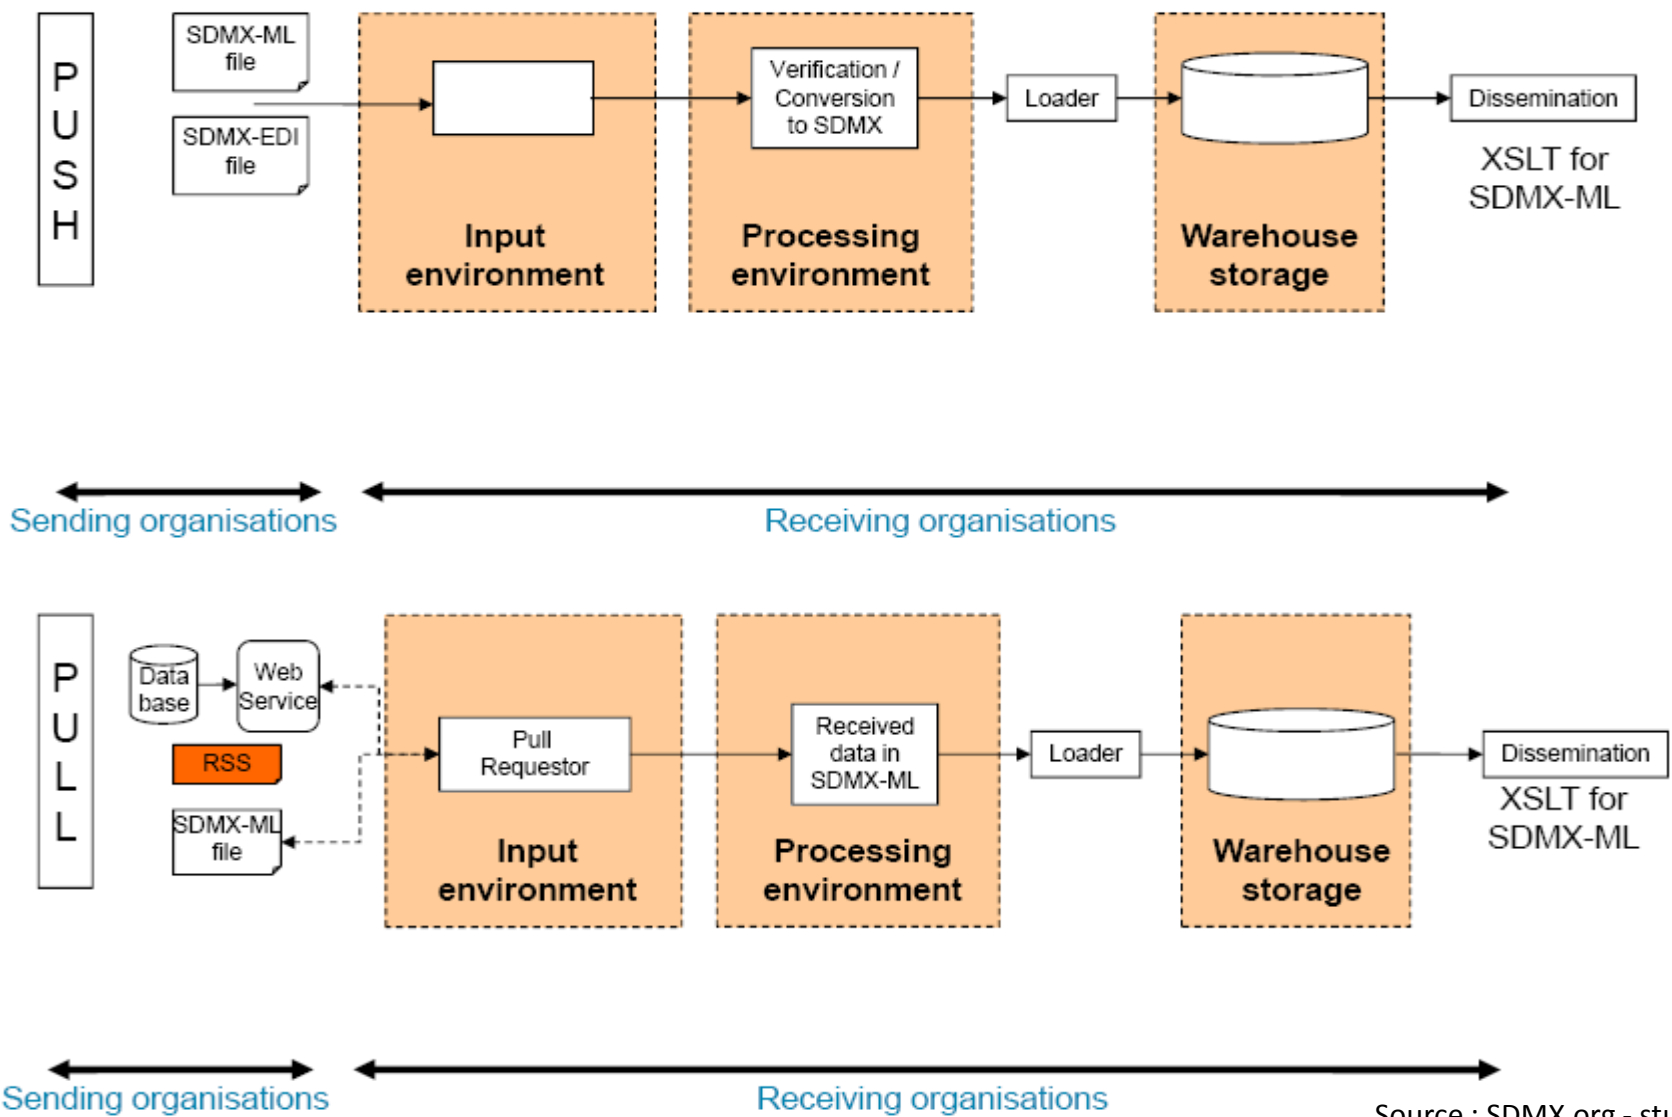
PUSH

SDMX-ML file

SDMX-EDI file

Input environment

Verification / Conversion to SDMX

Processing environment

Loader

Warehouse storage

Dissemination

XSLT for SDMX-ML

Sending organisations

Receiving organisations

PULL

Data base

Web Service

RSS

SDMX-ML file

Pull Requestor

Input environment

Received data in SDMX-ML

Processing environment

Loader

Warehouse storage

Dissemination

XSLT for SDMX-ML

Sending organisations

Receiving organisations

Source : SDMX.org - st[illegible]